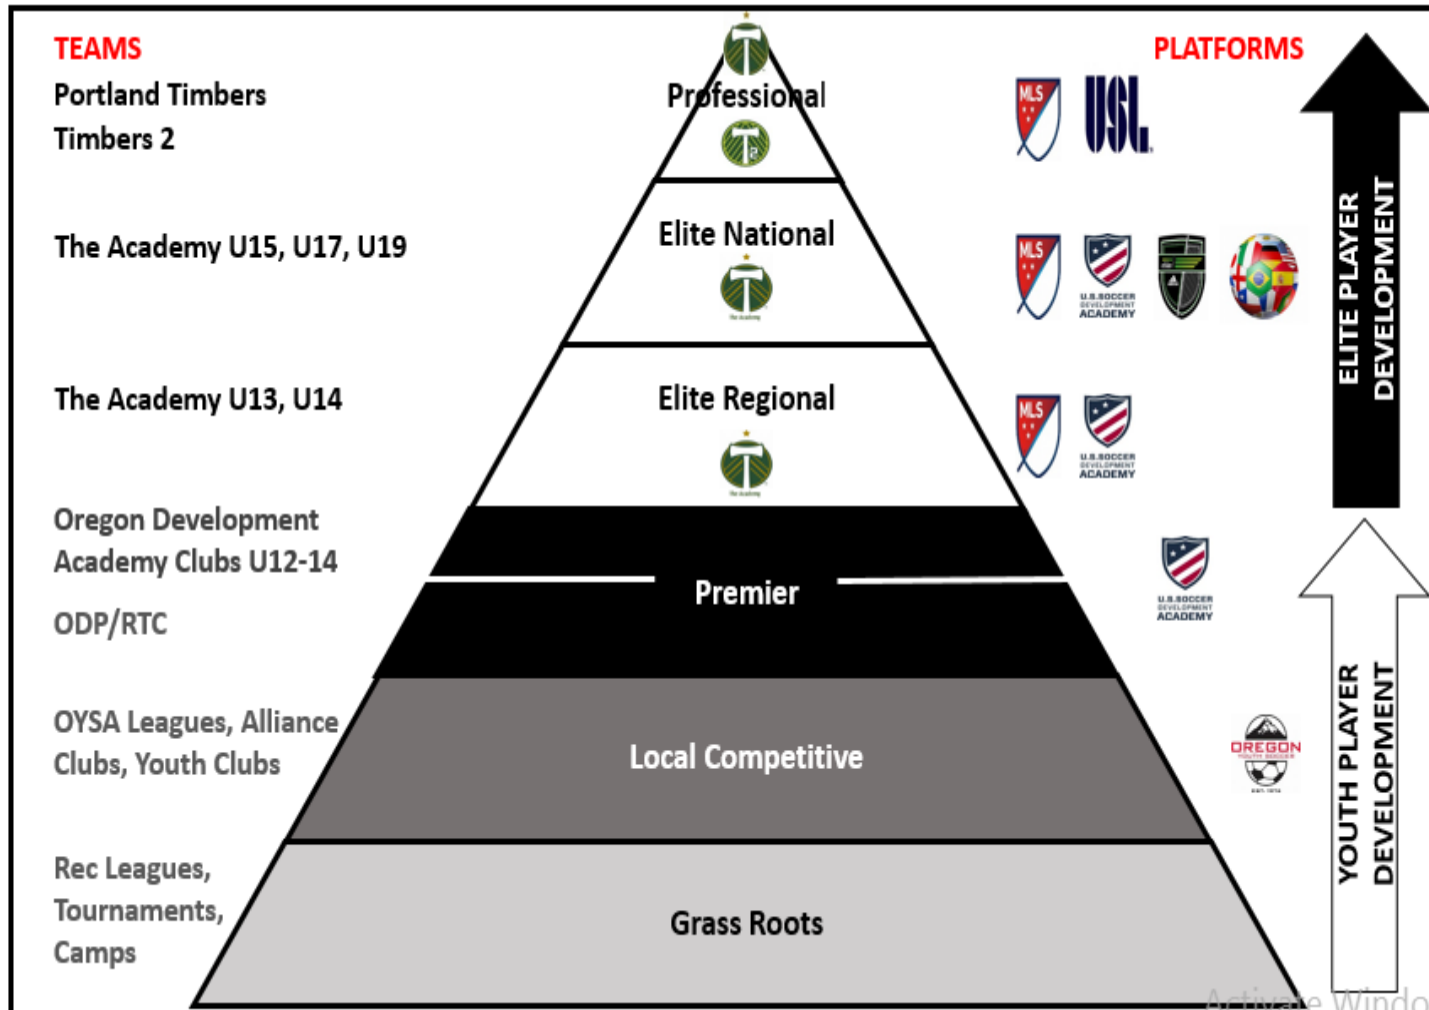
TEAMS

Portland Timbers

Timbers 2

The Academy U15, U17, U19

The Academy U13, U14

Oregon Development Academy Clubs U12-14

ODP/RTC

OYSA Leagues, Alliance Clubs, Youth Clubs

Rec Leagues, Tournaments, Camps

Professional

Elite National

Elite Regional

Premier

Local Competitive

Grass Roots

PLATFORMS

MLS

USL

MLS

U.S. SOCCER DEVELOPMENT ACADEMY

MLS

U.S. SOCCER DEVELOPMENT ACADEMY

U.S. SOCCER DEVELOPMENT ACADEMY

OREGON YOUTH SOCCER

ELITE PLAYER DEVELOPMENT

YOUTH PLAYER DEVELOPMENT

Activate Windo